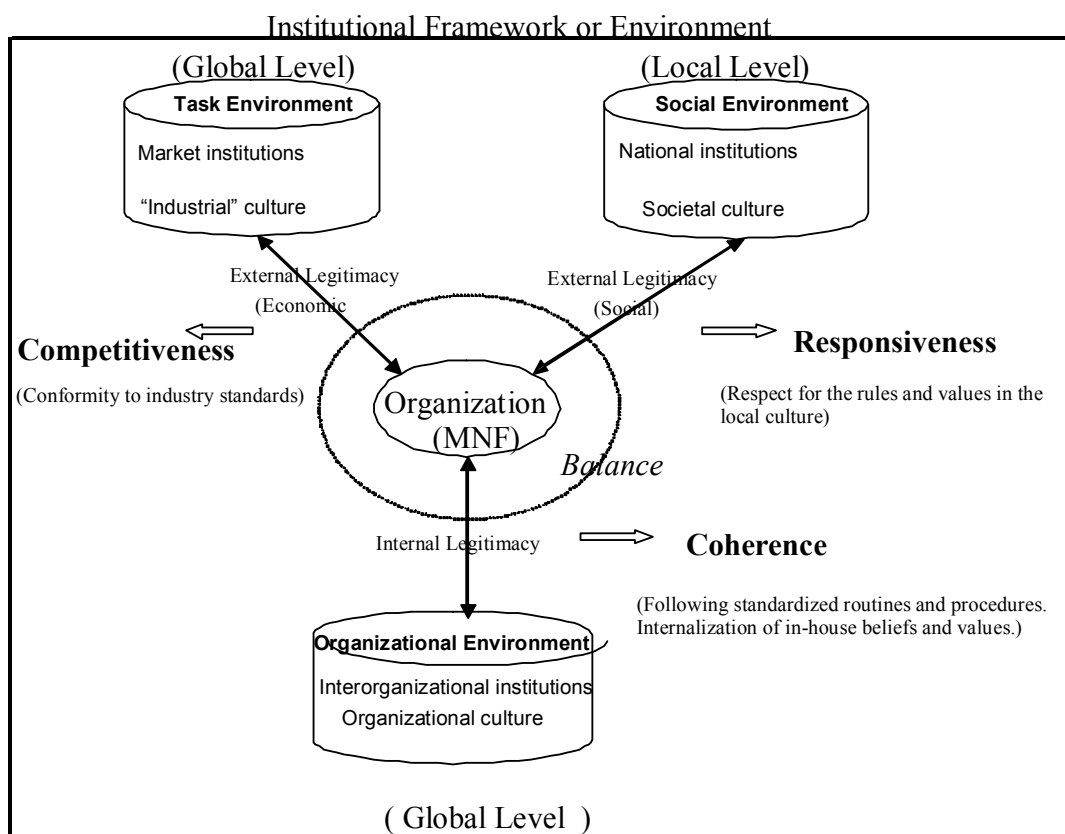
Institutional Framework or Environment

(Global Level)

Task Environment

Market institutions

"Industrial" culture

(Local Level)

Social Environment

National institutions

Societal culture

External Legitimacy (Economic

External Legitimacy (Social)

Competitiveness

(Conformity to industry standards)

Organization (MNF)

Responsiveness

(Respect for the rules and values in the local culture)

Balance

Internal Legitimacy

Coherence

(Following standardized routines and procedures. Internalization of in-house beliefs and values.)

Organizational Environment

Interorganizational institutions

Organizational culture

( Global Level )